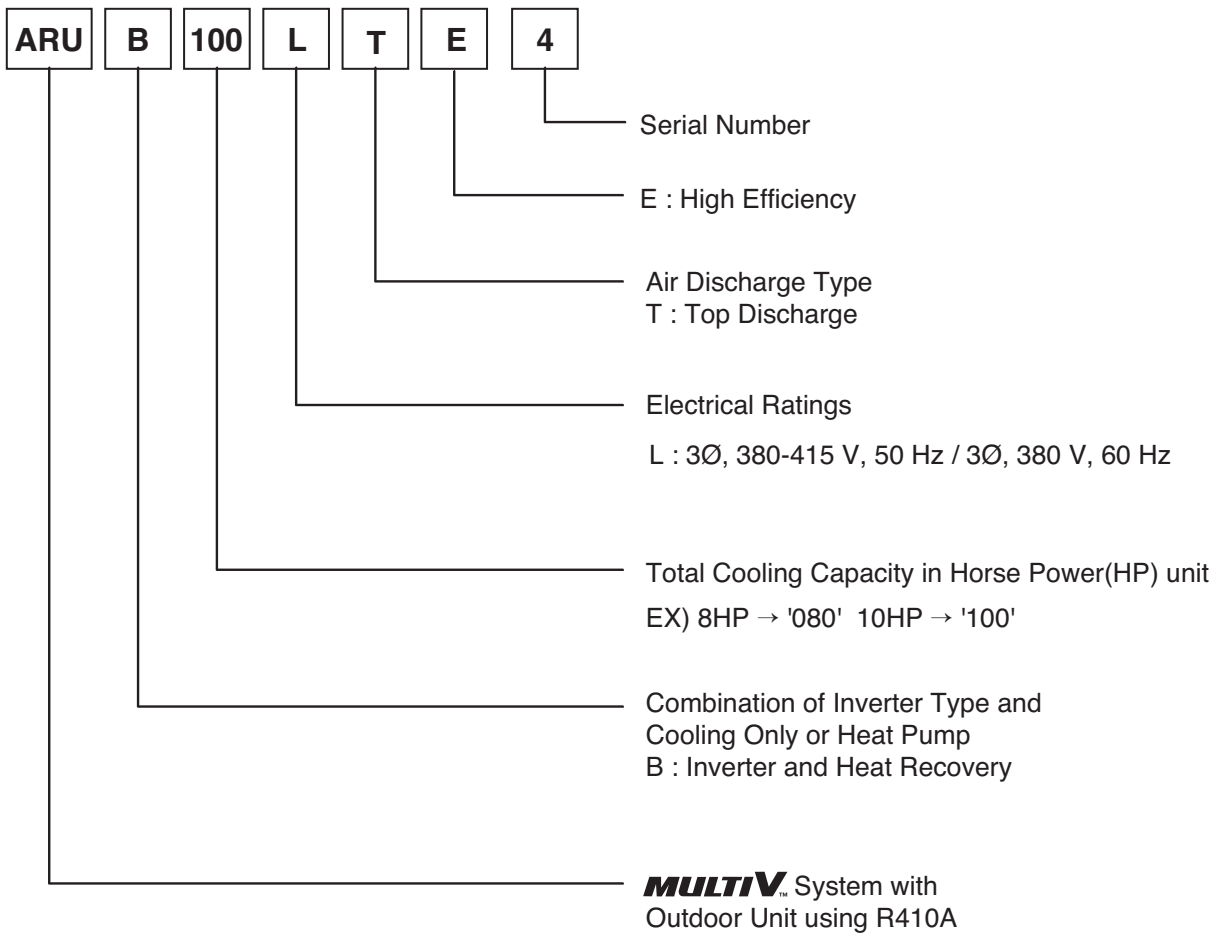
ARU B 100 L T E 4

Serial Number

E : High Efficiency

Air Discharge Type
T : Top Discharge

Electrical Ratings

L : 3Ø, 380-415 V, 50 Hz / 3Ø, 380 V, 60 Hz

Total Cooling Capacity in Horse Power(HP) unit
EX) 8HP → '080' 10HP → '100'

Combination of Inverter Type and Cooling Only or Heat Pump
B : Inverter and Heat Recovery

MULTI V™ System with Outdoor Unit using R410A